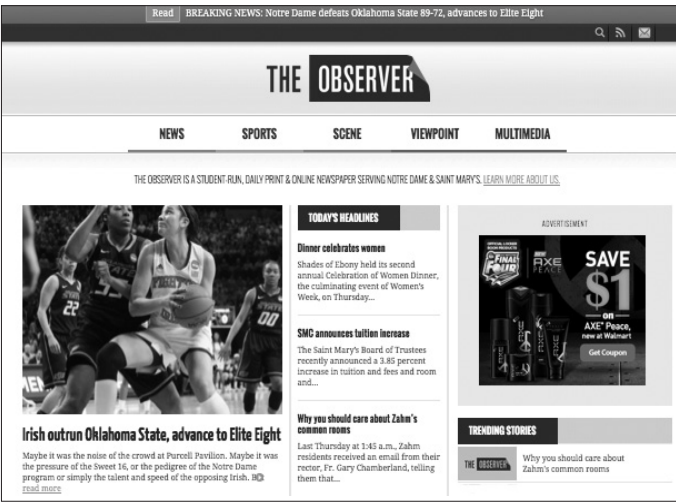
Read BREAKING NEWS: Notre Dame defeats Oklahoma State 89-72, advances to Elite Eight

THE OBSERVER

NEWS SPORTS SCENE VIEWPOINT MULTIMEDIA

THE OBSERVER IS A STUDENT-RUN, DAILY PRINT & ONLINE NEWSPAPER SERVING NOTRE DAME & SAINT MARY'S. LEARN MORE ABOUT US.

Irish outrun Oklahoma State, advance to Elite Eight

Maybe it was the noise of the crowd at Purcell Pavilion. Maybe it was the pressure of the Sweet 16, or the pedigree of the Notre Dame program or simply the talent and speed of the opposing Irish. B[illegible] read more

TODAY'S HEADLINES

Dinner celebrates women

Shades of Ebony held its second annual Celebration of Women Dinner, the culminating event of Women's Week, on Thursday...

SMC announces tuition increase

The Saint Mary's Board of Trustees recently announced a 3.85 percent increase in tuition and fees and room and...

Why you should care about Zahm's common rooms

Last Thursday at 1:45 a.m., Zahm residents received an email from their rector, Fr. Gary Chamberland, telling them that...

ADVERTISEMENT

FINAL FOUR AXE PEACE

SAVE $1 on AXE® Peace, now at Walmart

Get Coupon

TRENDING STORIES

THE OBSERVER

Why you should care about Zahm's common rooms